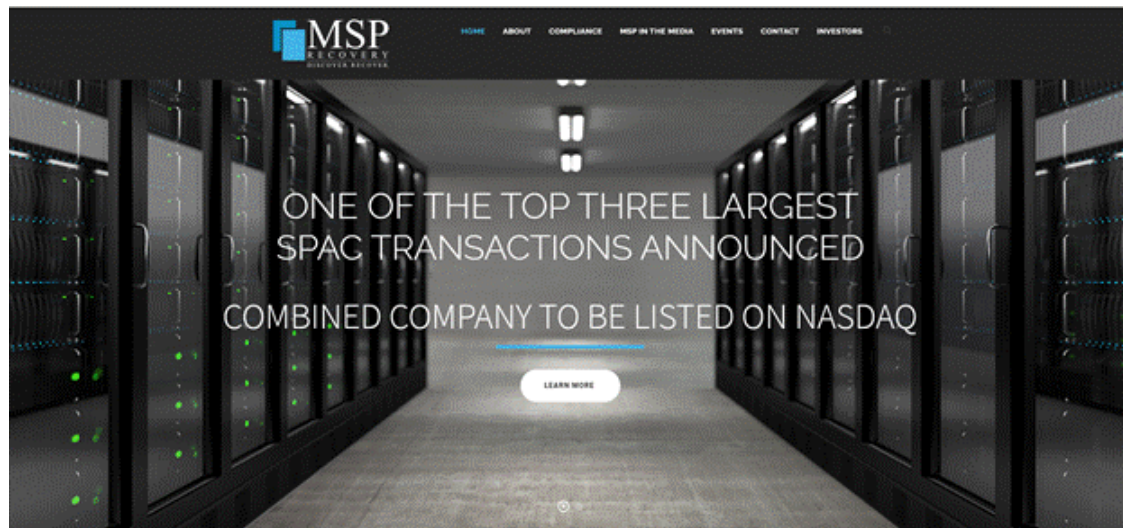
MSP
RECOVERY
DISCOVER RECOVER

HOME ABOUT COMPLIANCE MSP IN THE MEDIA EVENTS CONTACT INVESTORS

ONE OF THE TOP THREE LARGEST SPAC TRANSACTIONS ANNOUNCED

COMBINED COMPANY TO BE LISTED ON NASDAQ

LEARN MORE